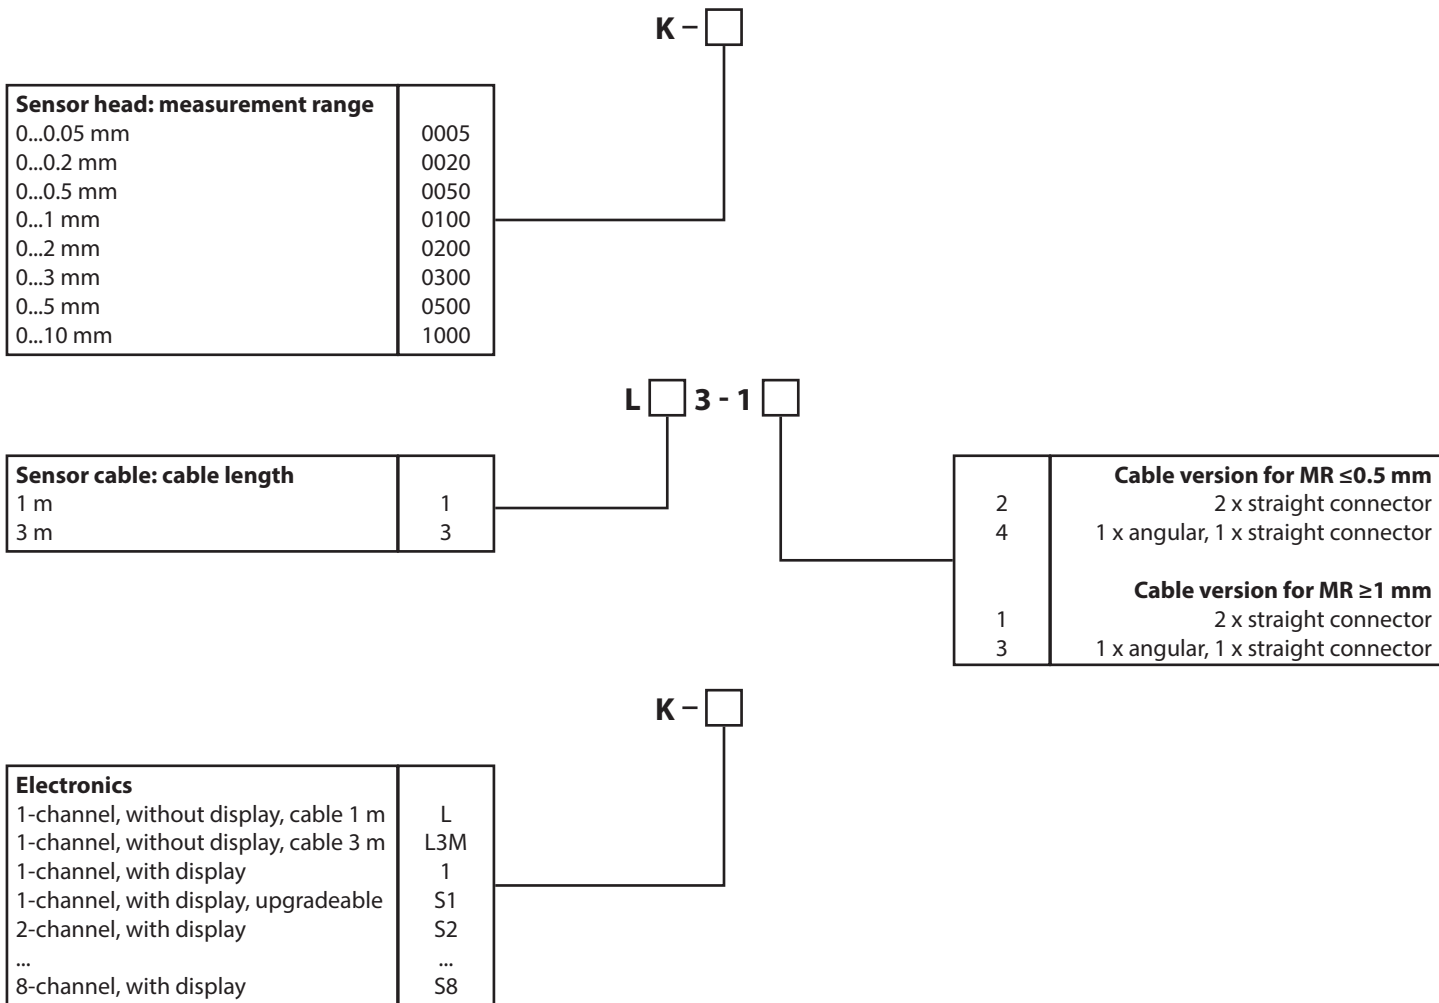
K –

| Sensor head: measurement range | |
|---|---|
| 0...0.05 mm | 0005 |
| 0...0.2 mm | 0020 |
| 0...0.5 mm | 0050 |
| 0...1 mm | 0100 |
| 0...2 mm | 0200 |
| 0...3 mm | 0300 |
| 0...5 mm | 0500 |
| 0...10 mm | 1000 |

L 3 - 1

| Sensor cable: cable length | |
|---|---|
| 1 m | 1 |
| 3 m | 3 |

| | Cable version for MR ≤0.5 mm |
|---|---|
| 2 | 2 x straight connector |
| 4 | 1 x angular, 1 x straight connector |
| | Cable version for MR ≥1 mm |
| 1 | 2 x straight connector |
| 3 | 1 x angular, 1 x straight connector |

K –

| Electronics | |
|---|---|
| 1-channel, without display, cable 1 m | L |
| 1-channel, without display, cable 3 m | L3M |
| 1-channel, with display | 1 |
| 1-channel, with display, upgradeable | S1 |
| 2-channel, with display | S2 |
| ... | ... |
| 8-channel, with display | S8 |